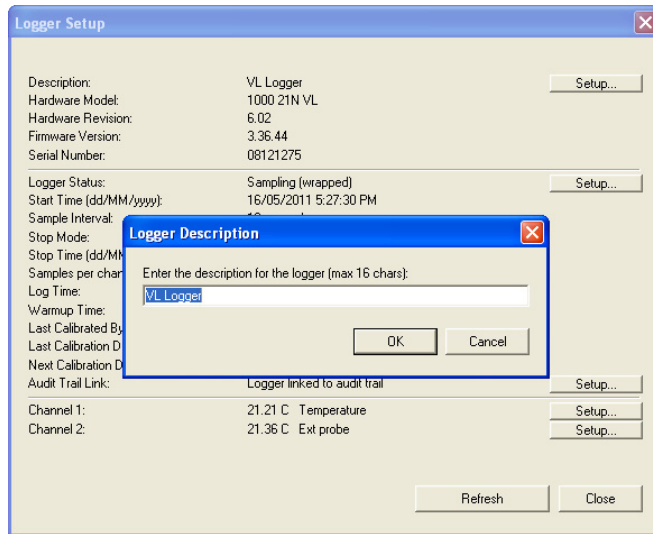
Logger Setup

Description: VL Logger
Hardware Model: 1000 21N VL
Hardware Revision: 6.02
Firmware Version: 3.36.44
Serial Number: 08121275

Setup...

Logger Status: Sampling (wrapped)
Start Time (dd/MM/yyyy): 16/05/2011 5:27:30 PM
Sample Interval: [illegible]
Stop Mode:
Stop Time (dd/MM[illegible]
Samples per chan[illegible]
Log Time:
Warmup Time:
Last Calibrated By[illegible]
Last Calibration D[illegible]
Next Calibration D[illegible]
Audit Trail Link: Logger linked to audit trail

Setup...

Setup...

Channel 1: 21.21 C Temperature
Channel 2: 21.36 C Ext probe

Setup...
Setup...

Refresh
Close

Logger Description

Enter the description for the logger (max 16 chars):
VL Logger

OK
Cancel